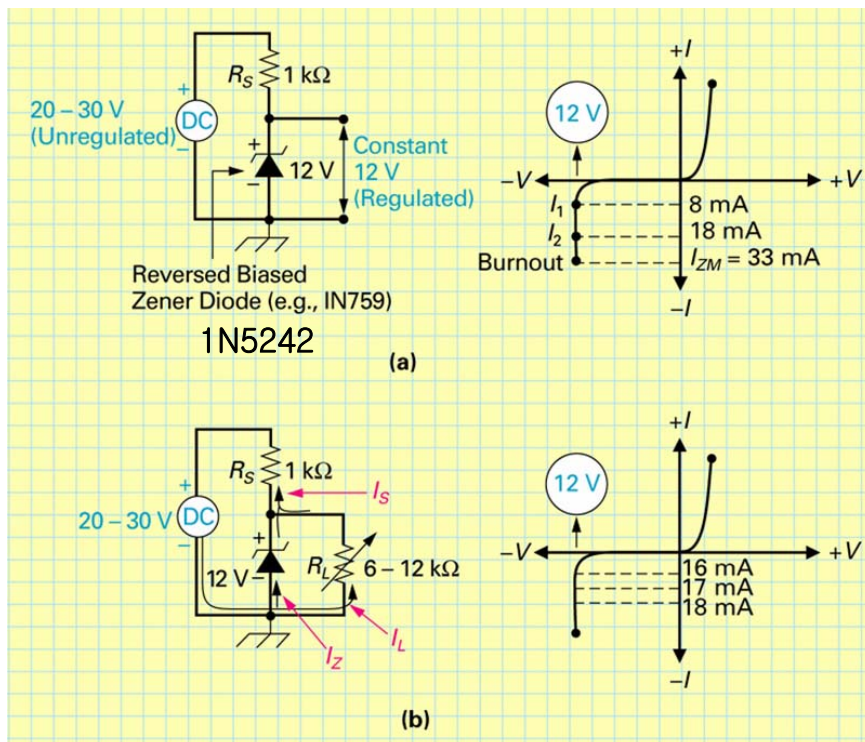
$R_S$ 1 kΩ

+

20 – 30 V (Unregulated)

DC

–

+

–

12 V

Constant 12 V (Regulated)

Reversed Biased Zener Diode (e.g., IN759)

1N5242

+I

12 V

–V

+V

$I_1$

8 mA

$I_2$

18 mA

Burnout

$I_{ZM}$ = 33 mA

–I

(a)

$R_S$ 1 kΩ

$I_S$

+

20 – 30 V

DC

–

+

12 V

–

$R_L$

6 – 12 kΩ

$I_Z$

$I_L$

+I

12 V

–V

+V

16 mA

17 mA

18 mA

–I

(b)